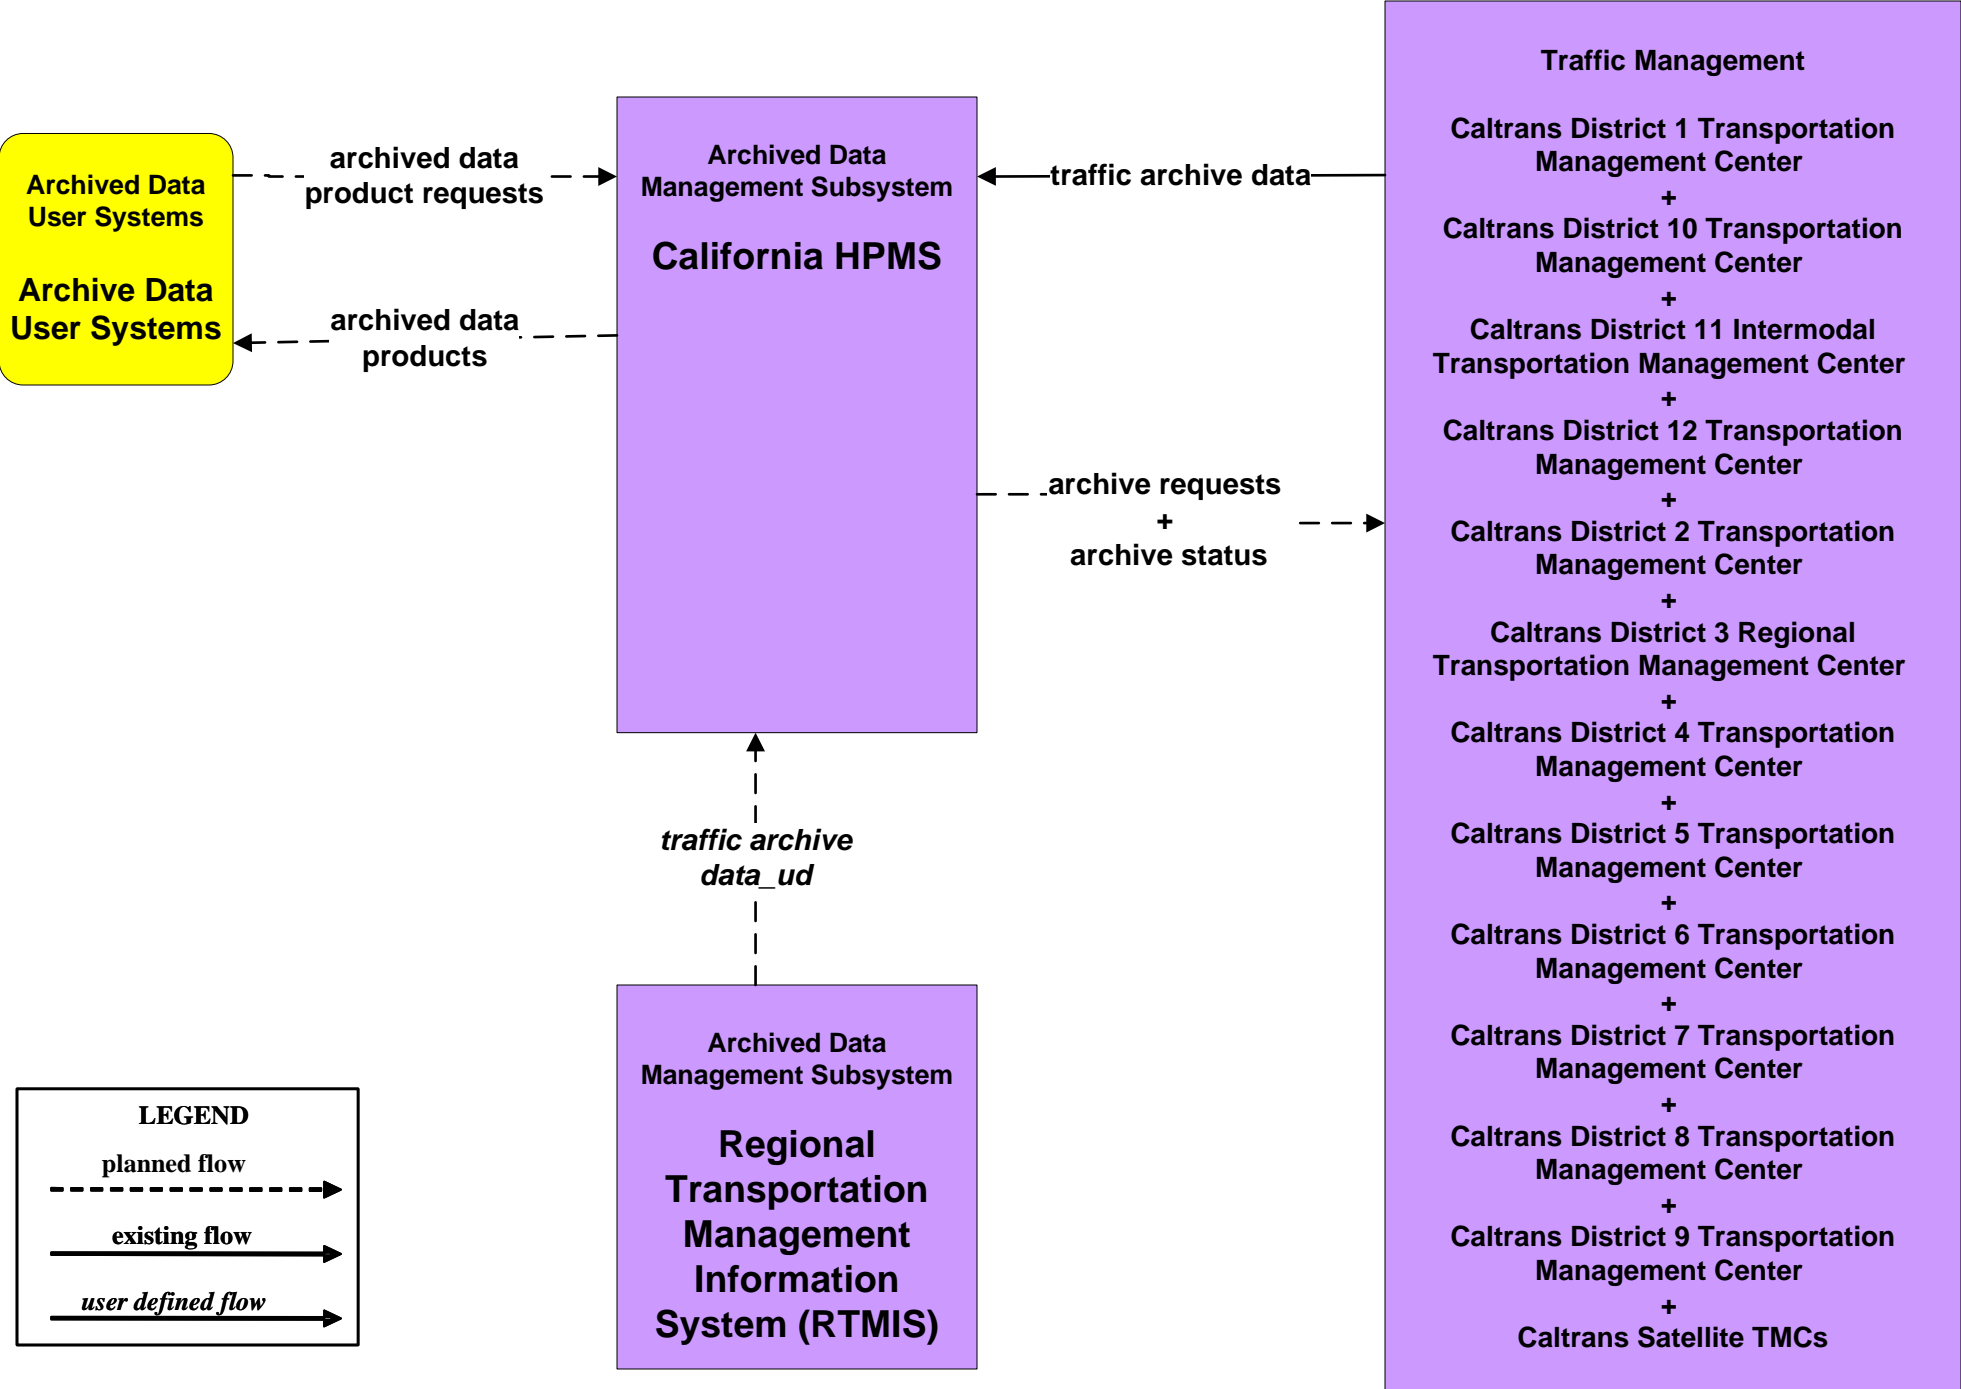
Archived Data User Systems

Archive Data User Systems

archived data product requests

archived data products

Archived Data Management Subsystem

California HPMS

traffic archive data

archive requests
+
archive status

Traffic Management

Caltrans District 1 Transportation Management Center
+
Caltrans District 10 Transportation Management Center
+
Caltrans District 11 Intermodal Transportation Management Center
+
Caltrans District 12 Transportation Management Center
+
Caltrans District 2 Transportation Management Center
+
Caltrans District 3 Regional Transportation Management Center
+
Caltrans District 4 Transportation Management Center
+
Caltrans District 5 Transportation Management Center
+
Caltrans District 6 Transportation Management Center
+
Caltrans District 7 Transportation Management Center
+
Caltrans District 8 Transportation Management Center
+
Caltrans District 9 Transportation Management Center
+
Caltrans Satellite TMCs

traffic archive data_ud

Archived Data Management Subsystem

Regional Transportation Management Information System (RTMIS)

LEGEND
planned flow
existing flow
user defined flow